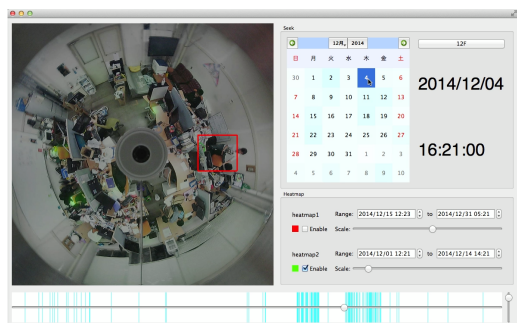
Seek

12月, 2014

12F

| 日 | 月 | 火 | 水 | 木 | 金 | 土 |
|---|---|---|---|---|---|---|
| 30 | 1 | 2 | 3 | 4 | 5 | 6 |
| 7 | 8 | 9 | 10 | 11 | 12 | 13 |
| 14 | 15 | 16 | 17 | 18 | 19 | 20 |
| 21 | 22 | 23 | 24 | 25 | 26 | 27 |
| 28 | 29 | 30 | 31 | 1 | 2 | 3 |
| 4 | 5 | 6 | 7 | 8 | 9 | 10 |

2014/12/04

16:21:00

Heatmap

heatmap1 Range: 2014/12/15 12:23 to 2014/12/31 05:21

Enable Scale:

heatmap2 Range: 2014/12/01 12:21 to 2014/12/14 14:21

Enable Scale: